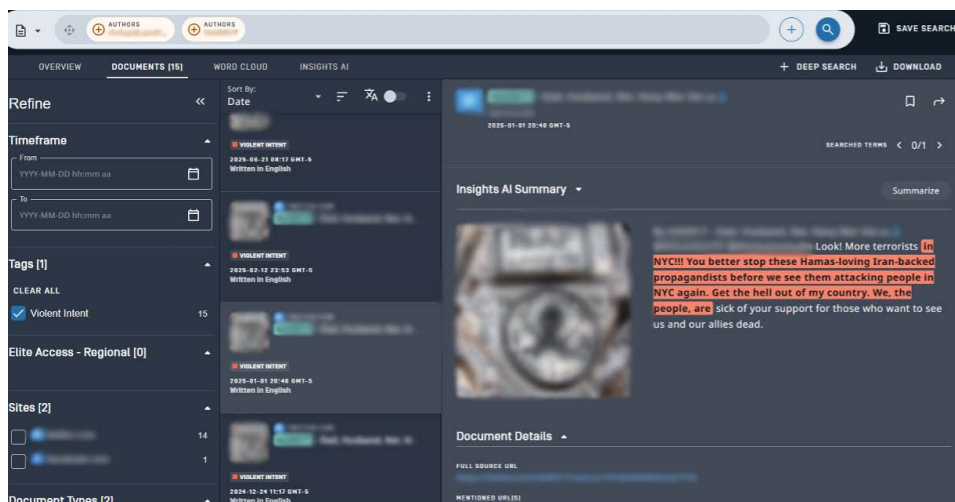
AUTHORS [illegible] AUTHORS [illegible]

SAVE SEARCH

OVERVIEW DOCUMENTS [15] WORD CLOUD INSIGHTS AI

+ DEEP SEARCH DOWNLOAD

Refine «

Timeframe

From
YYYY-MM-DD hh:mm aa

To
YYYY-MM-DD hh:mm aa

Tags [1]

CLEAR ALL

Violent Intent 15

Elite Access - Regional [0]

Sites [2]

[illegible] 14

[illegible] 1

Document Types [2]

Sort By:
Date

VIOLENT INTENT
2025-06-21 08:17 GMT-5
Written in English

VIOLENT INTENT
2025-02-12 22:53 GMT-5
Written in English

VIOLENT INTENT
2025-01-01 20:46 GMT-5
Written in English

VIOLENT INTENT
2024-12-24 11:17 GMT-5
Written in English

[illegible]
2025-01-01 20:46 GMT-5

SEARCHED TERMS < 0/1 >

Insights AI Summary

Summarize

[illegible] Look! More terrorists in NYC!!! You better stop these Hamas-loving Iran-backed propagandists before we see them attacking people in NYC again. Get the hell out of my country. We, the people, are sick of your support for those who want to see us and our allies dead.

Document Details

FULL SOURCE URL
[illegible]

MENTIONED URL(S)